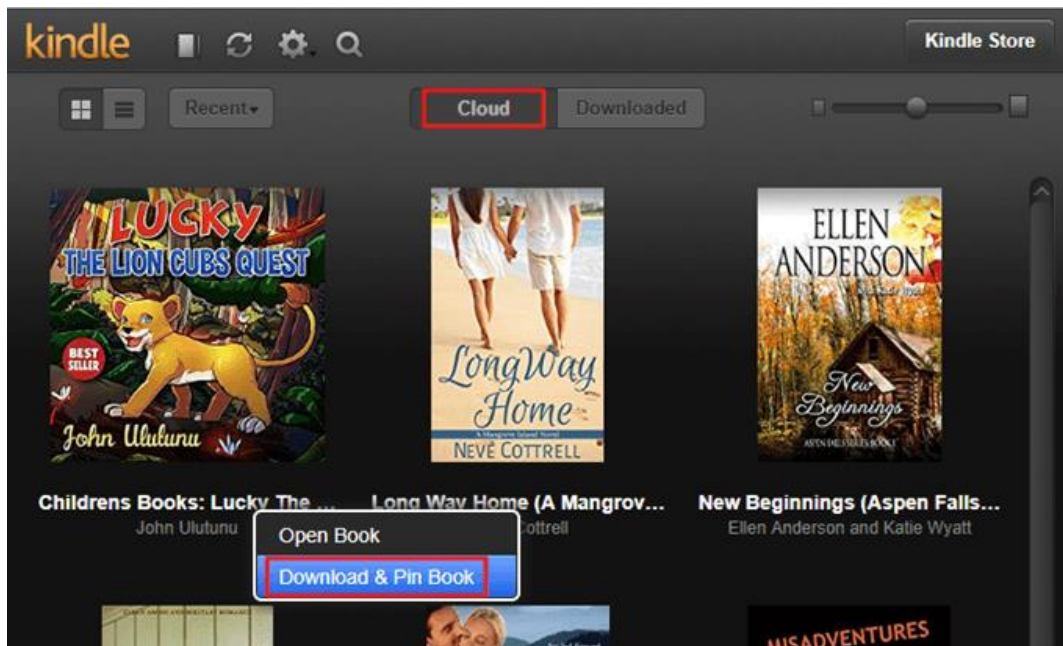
kindle

Kindle Store

Recent

Cloud

Downloaded

LUCKY
THE LION CUBS QUEST
BEST SELLER
John Ulutunu

Long Way Home
A Mangrove Island Novel
NEVE COTTRELL

ELLEN ANDERSON
New Beginnings
ASPEN FALLS BOOK 1

Childrens Books: Lucky The ...
John Ulutunu

Long Way Home (A Mangrov...
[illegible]ottrell

New Beginnings (Aspen Falls...
Ellen Anderson and Katie Wyatt

Open Book

Download & Pin Book

MISADVENTURES